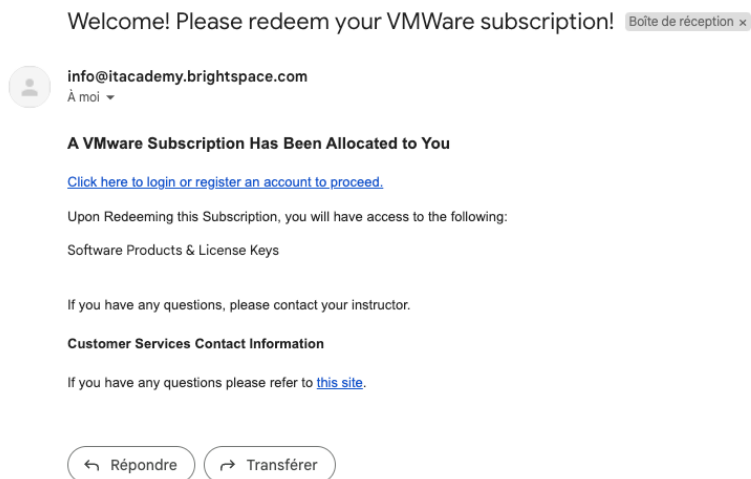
Welcome! Please redeem your VMWare subscription! Boîte de réception ×

info@itacademy.brightspace.com
À moi ▾

A VMware Subscription Has Been Allocated to You

Click here to login or register an account to proceed.

Upon Redeeming this Subscription, you will have access to the following:

Software Products & License Keys

If you have any questions, please contact your instructor.

Customer Services Contact Information

If you have any questions please refer to this site.

Répondre

Transférer